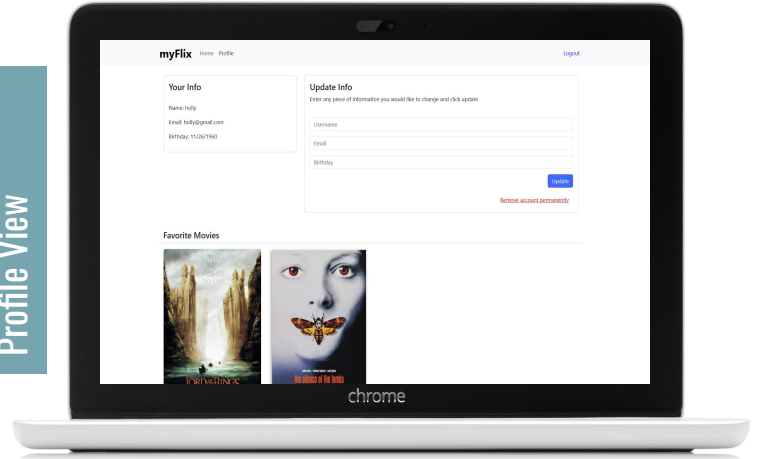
Profile View

myFlix Home Profile Logout

Your Info

Name: holly

Email: holly@gmail.com

Birthday: 11/26/1960

Update Info

Enter any piece of information you would like to change and click update

Username

Email

Birthday

Update

Remove account permanently

Favorite Movies

LORD OF THE RINGS

the silence of the lambs

chrome